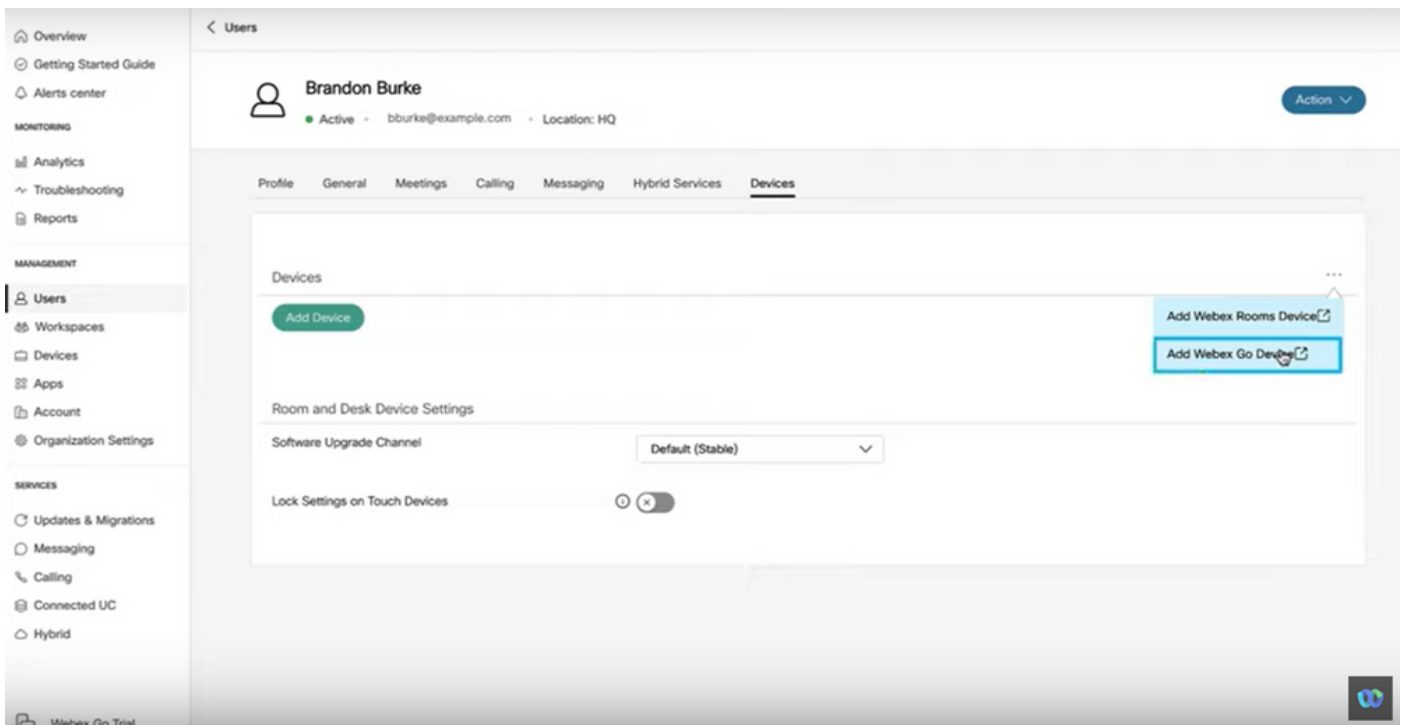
Overview
Getting Started Guide
Alerts center
MONITORING
Analytics
Troubleshooting
Reports
MANAGEMENT
Users
Workspaces
Devices
Apps
Account
Organization Settings
SERVICES
Updates & Migrations
Messaging
Calling
Connected UC
Hybrid
Webex Go Trial

< Users

Brandon Burke
Active · bburke@example.com · Location: HQ

Action

Profile General Meetings Calling Messaging Hybrid Services Devices

Devices

...

Add Device

Add Webex Rooms Device
Add Webex Go Device

Room and Desk Device Settings

Software Upgrade Channel
Default (Stable)

Lock Settings on Touch Devices